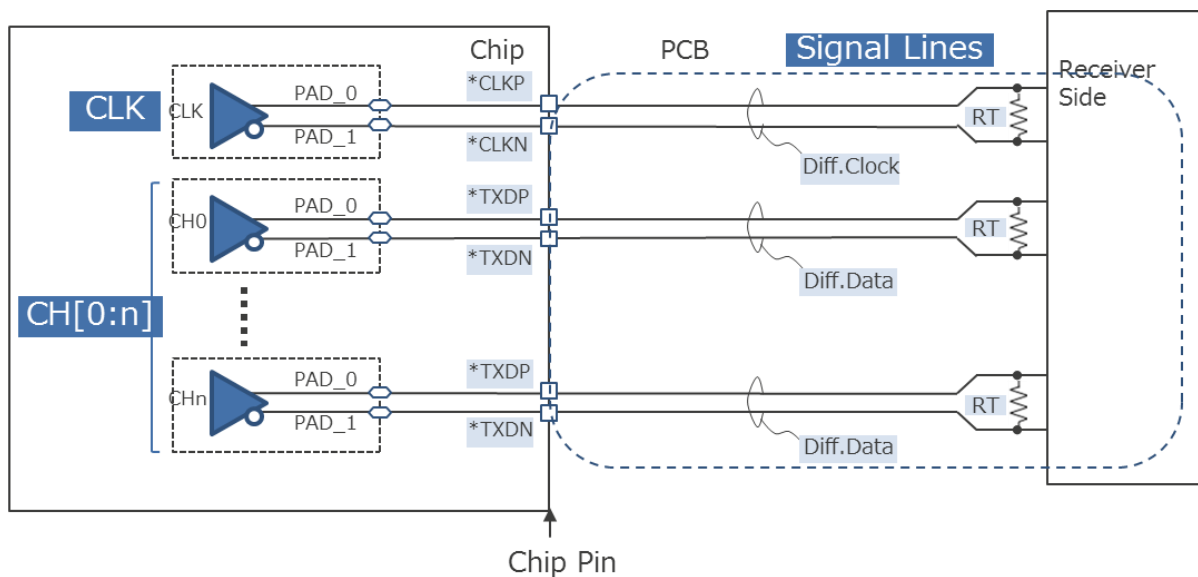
Chip

PCB

Signal Lines

Receiver Side

CLK

CLK

PAD_0

PAD_1

*CLKP

*CLKN

RT

Diff.Clock

CH0

PAD_0

PAD_1

*TXDP

*TXDN

RT

Diff.Data

CH[0:n]

CHn

PAD_0

PAD_1

*TXDP

*TXDN

RT

Diff.Data

Chip Pin